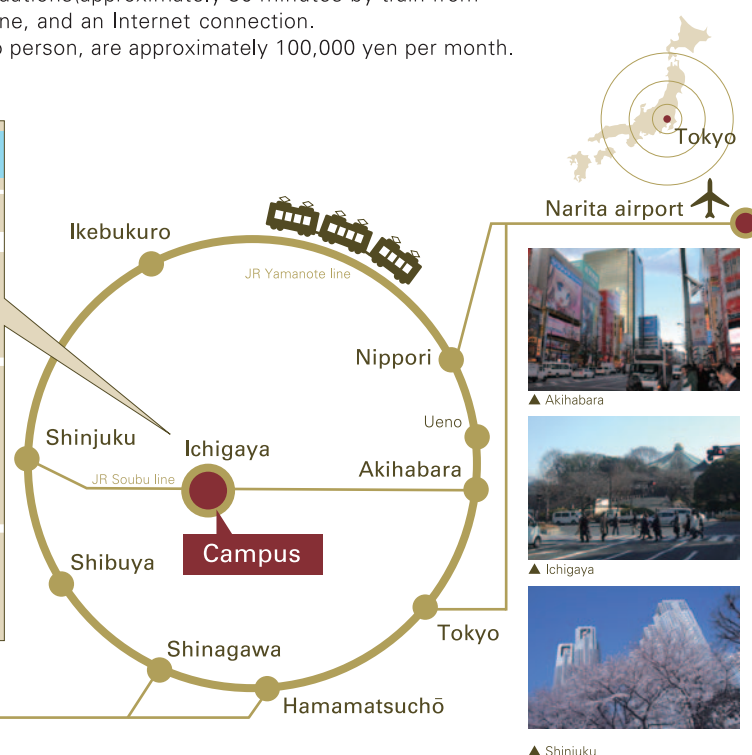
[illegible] 30 minutes by train from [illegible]ne, and an Internet connection.
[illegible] person, are approximately 100,000 yen per month.

Tokyo

Narita airport

Ikebukuro

JR Yamanote line

Nippori

Ueno

Shinjuku

Ichigaya

Akihabara

JR Soubu line

Campus

Shibuya

Tokyo

Shinagawa

Hamamatsuchō

▲ Akihabara

▲ Ichigaya

▲ Shinjuku